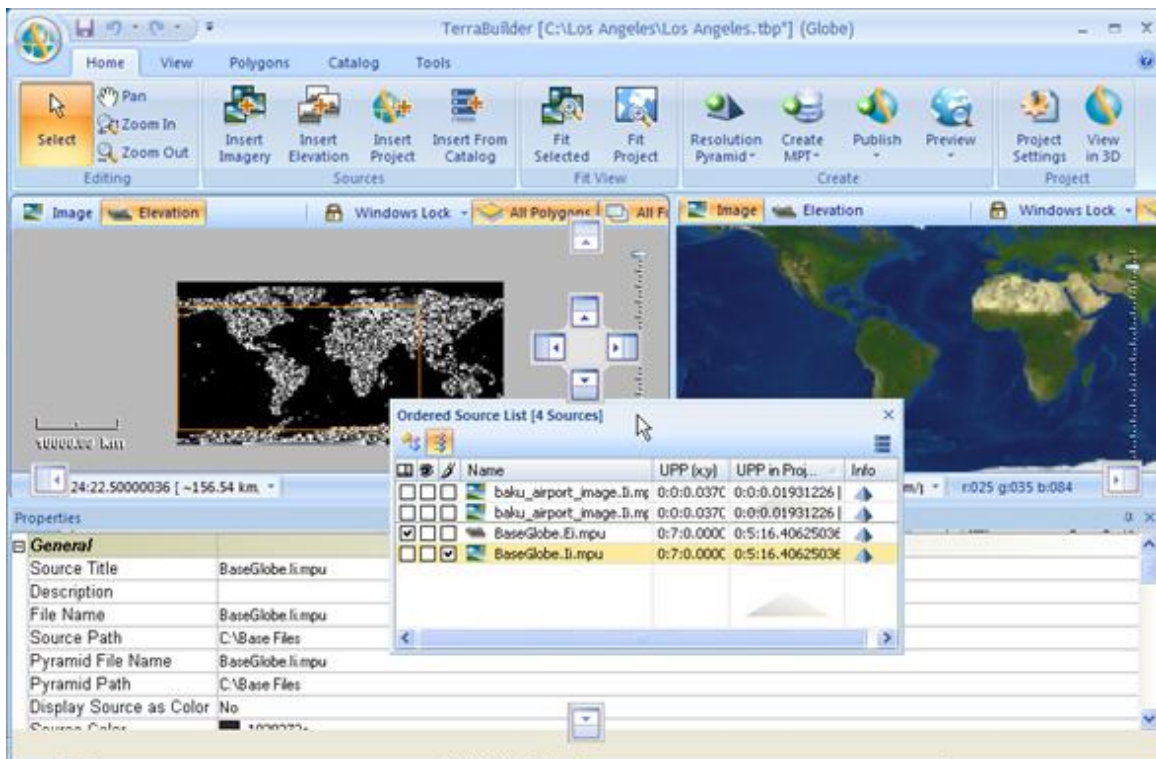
TerraBuilder [C:\Los Angeles\Los Angeles.tbp*] (Globe)

Home View Polygons Catalog Tools

Select Pan Zoom In Zoom Out
Editing

Insert Imagery Insert Elevation Insert Project Insert From Catalog
Sources

Fit Selected Fit Project
Fit View

Resolution Pyramid Create MPT Publish Preview
Create

Project Settings View in 3D
Project

Image Elevation Windows Lock All Polygons All F

Image Elevation Windows Lock

10000.00 km

24:22.50000036 [ ~156.54 km

r:025 g:035 b:084

Ordered Source List [4 Sources]

| | | | Name | UPP (x,y) | UPP in Proj... | Info |
|---|---|---|---|---|---|---|
| ☐ | ☐ | ☐ | baku_airport_image.Ii.mp | 0:0:0.037C | 0:0:0.01931226 | |
| ☐ | ☐ | ☐ | baku_airport_image.Ii.mp | 0:0:0.037C | 0:0:0.01931226 | |
| ☑ | ☐ | ☐ | BaseGlobe.Ei.mpu | 0:7:0.000C | 0:5:16.4062503€ | |
| ☐ | ☐ | ☑ | BaseGlobe.Ii.mpu | 0:7:0.000C | 0:5:16.4062503€ | |

Properties

| General | |
|---|---|
| Source Title | BaseGlobe.Ii.mpu |
| Description | |
| File Name | BaseGlobe.Ii.mpu |
| Source Path | C:\Base Files |
| Pyramid File Name | BaseGlobe.Ii.mpu |
| Pyramid Path | C:\Base Files |
| Display Source as Color | No |
| Source Color | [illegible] |